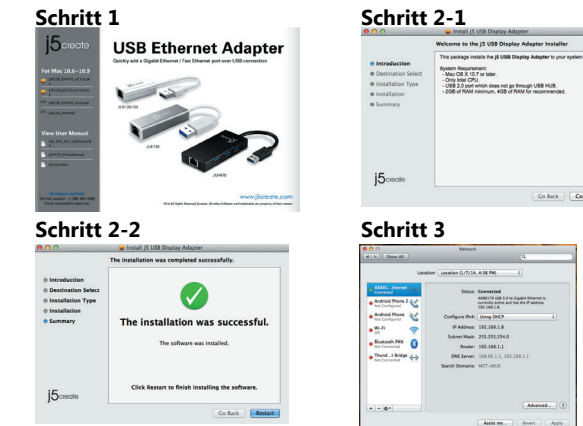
Schritt 1

j5create

USB Ethernet Adapter

Quickly add a Gigabit Ethernet / Fast Ethernet port over USB connection

For Mac 10.6~10.9

View User Manual

JUE130/131

JUE130

JUH470

www.j5create.com

Schritt 2-1

Install j5 USB Display Adapter

Welcome to the j5 USB Display Adapter Installer

Introduction
Destination Select
Installation Type
Installation
Summary

This package installs the j5 USB Display Adapter to your system.

System Requirement:
- Mac OS X 10.7 or later.
- Only Intel CPU.
- USB 2.0 port which does not go through USB HUB.
- 2GB of RAM minimum, 4GB of RAM for recommended.

j5create

Go Back Continue

Schritt 2-2

Install j5 USB Display Adapter

The installation was completed successfully.

Introduction
Destination Select
Installation Type
Installation
Summary

The installation was successful.

The software was installed.

Click Restart to finish installing the software.

j5create

Go Back Restart

Schritt 3

Network

Show All

Location: Location (1/7/14, 4:38 PM)

AX88179 Ethernet Connected
Android Phone 2 Not Configured
Android Phone Not Configured
Wi-Fi Off
Bluetooth PAN Not Connected
Thund...t Bridge Not Connected

Status: Connected

Configure IPv4: Using DHCP

IP Address: 192.168.1.8

Subnet Mask: 255.255.254.0

Router: 192.168.1.1

DNS Server: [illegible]

Search Domains: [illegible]

Advanced... ?

Assist me... Revert Apply